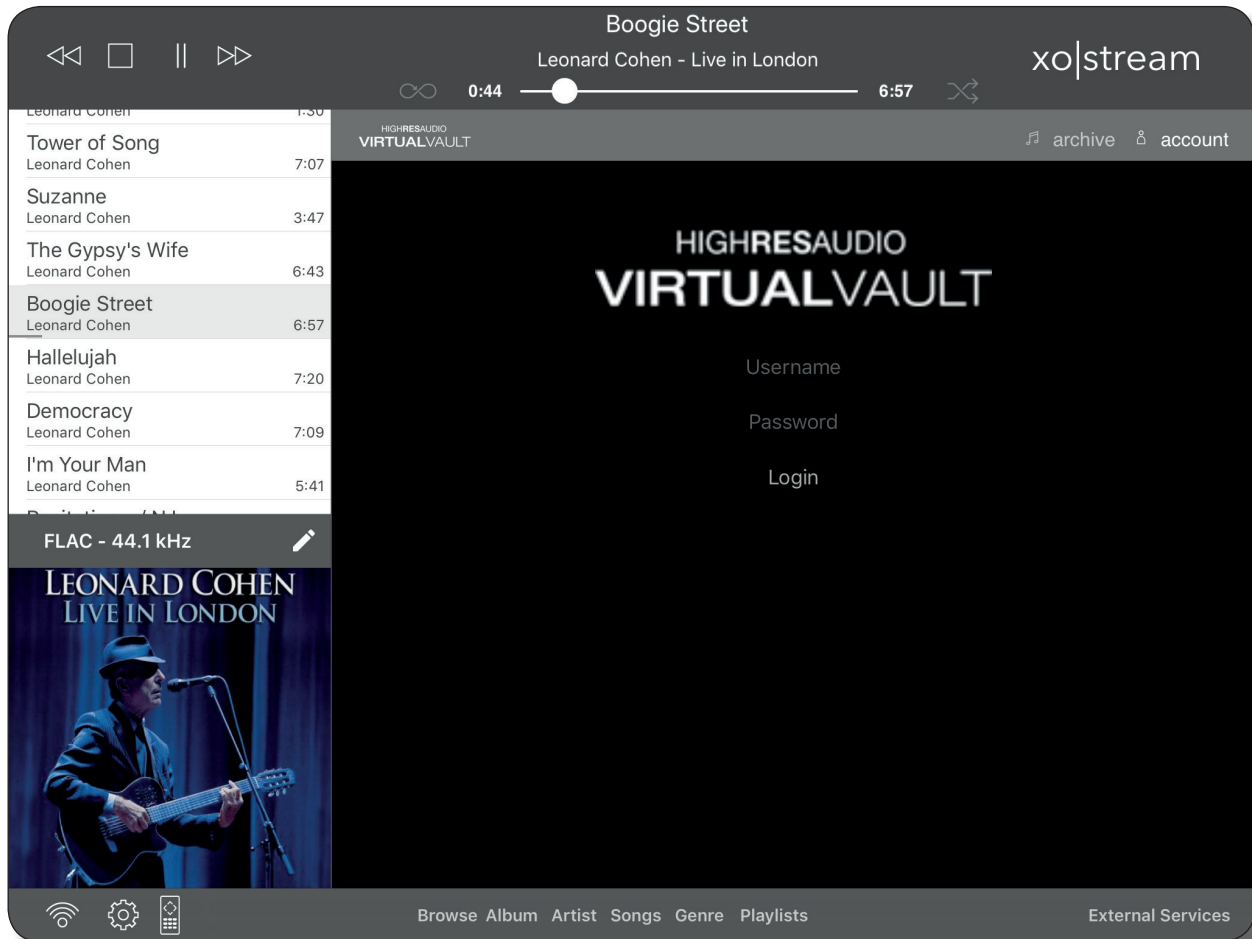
Boogie Street
Leonard Cohen - Live in London
0:44
6:57
xo|stream

Leonard Cohen 1:30
Tower of Song
Leonard Cohen 7:07
Suzanne
Leonard Cohen 3:47
The Gypsy's Wife
Leonard Cohen 6:43
Boogie Street
Leonard Cohen 6:57
Hallelujah
Leonard Cohen 7:20
Democracy
Leonard Cohen 7:09
I'm Your Man
Leonard Cohen 5:41
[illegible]

FLAC - 44.1 kHz

LEONARD COHEN
LIVE IN LONDON

HIGHRESAUDIO
VIRTUALVAULT

archive
account

HIGHRESAUDIO
VIRTUALVAULT

Username
Password
Login

Browse Album Artist Songs Genre Playlists
External Services